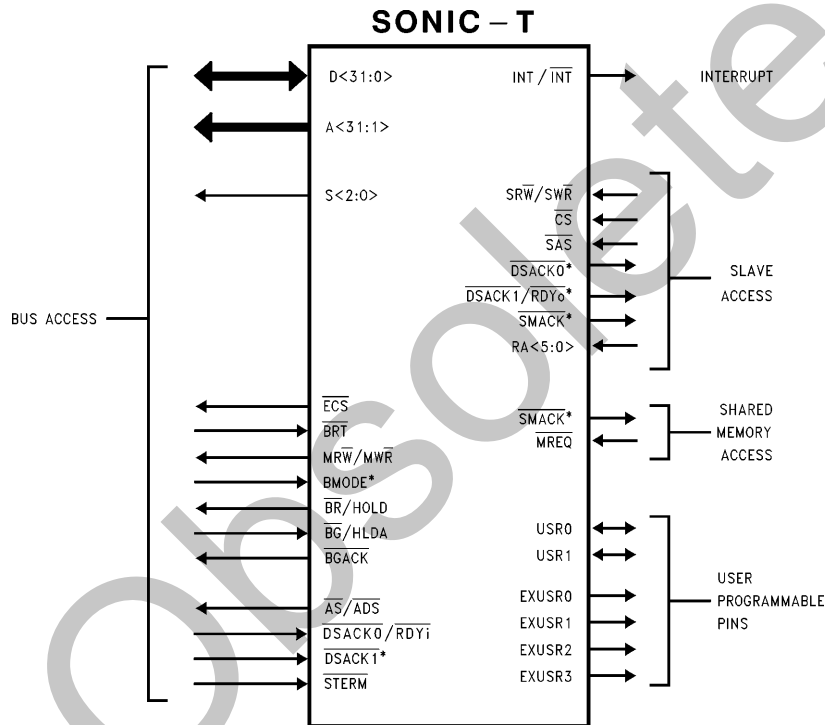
SONIC – T

BUS ACCESS

D<31:0>
A<31:1>
S<2:0>
$\overline{ECS}$
BRT
$MR\overline{W}/M\overline{WR}$
BMODE*
$\overline{BR}/HOLD$
$\overline{BG}/HLDA$
$\overline{BGACK}$
$\overline{AS}/\overline{ADS}$
$\overline{DSACK0}/\overline{RDYi}$
$\overline{DSACK1}$*
$\overline{STERM}$

INT / $\overline{INT}$
INTERRUPT

$SR\overline{W}/S\overline{WR}$
$\overline{CS}$
$\overline{SAS}$
$\overline{DSACK0}$*
$\overline{DSACK1}/\overline{RDYo}$*
$\overline{SMACK}$*
RA<5:0>
SLAVE ACCESS

$\overline{SMACK}$*
$\overline{MREQ}$
SHARED MEMORY ACCESS

USR0
USR1
EXUSR0
EXUSR1
EXUSR2
EXUSR3
USER PROGRAMMABLE PINS

Obsolete